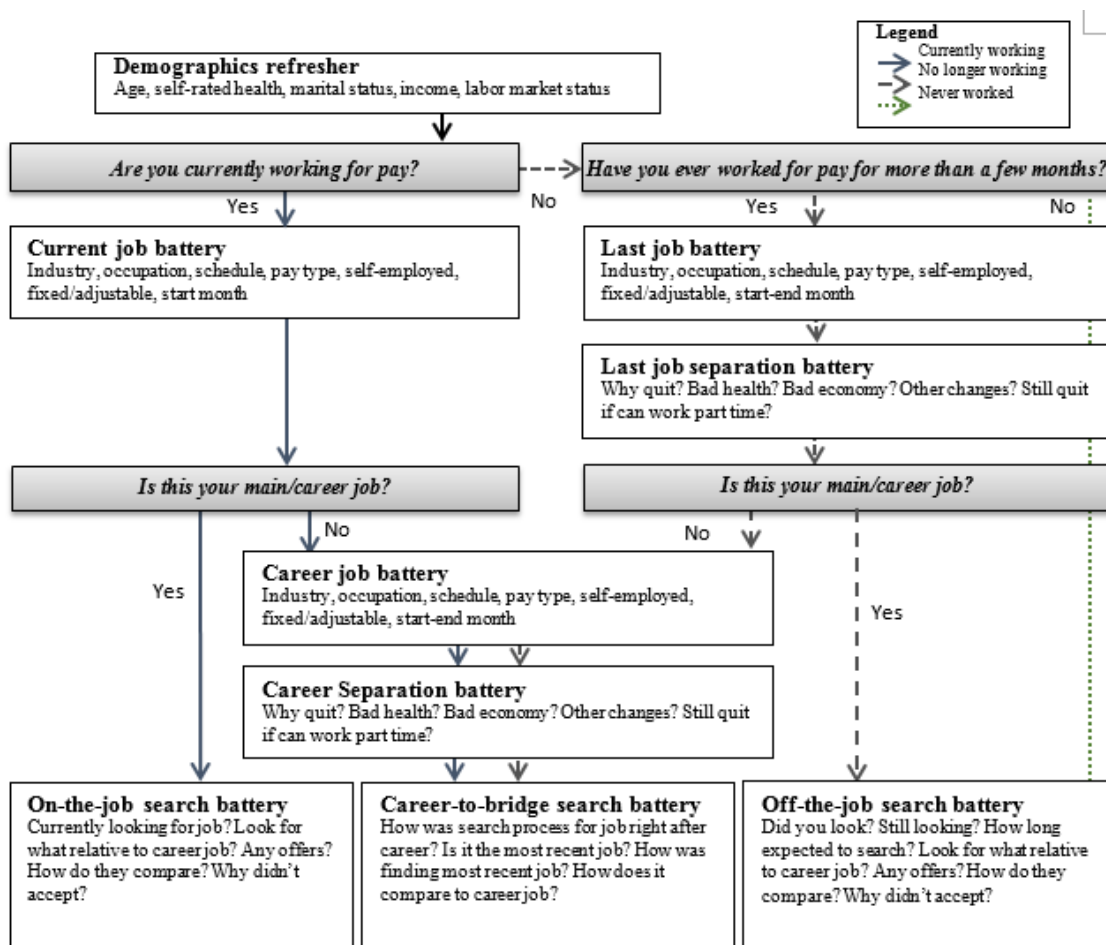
Legend
Currently working
No longer working
Never worked

Demographics refresher
Age, self-rated health, marital status, income, labor market status

Are you currently working for pay?

No

Have you ever worked for pay for more than a few months?

Yes

Yes

No

Current job battery
Industry, occupation, schedule, pay type, self-employed, fixed/adjustable, start month

Last job battery
Industry, occupation, schedule, pay type, self-employed, fixed/adjustable, start-end month

Last job separation battery
Why quit? Bad health? Bad economy? Other changes? Still quit if can work part time?

Is this your main/career job?

Is this your main/career job?

No

No

Yes

Career job battery
Industry, occupation, schedule, pay type, self-employed, fixed/adjustable, start-end month

Yes

Career Separation battery
Why quit? Bad health? Bad economy? Other changes? Still quit if can work part time?

On-the-job search battery
Currently looking for job? Look for what relative to career job? Any offers? How do they compare? Why didn't accept?

Career-to-bridge search battery
How was search process for job right after career? Is it the most recent job? How was finding most recent job? How does it compare to career job?

Off-the-job search battery
Did you look? Still looking? How long expected to search? Look for what relative to career job? Any offers? How do they compare? Why didn't accept?